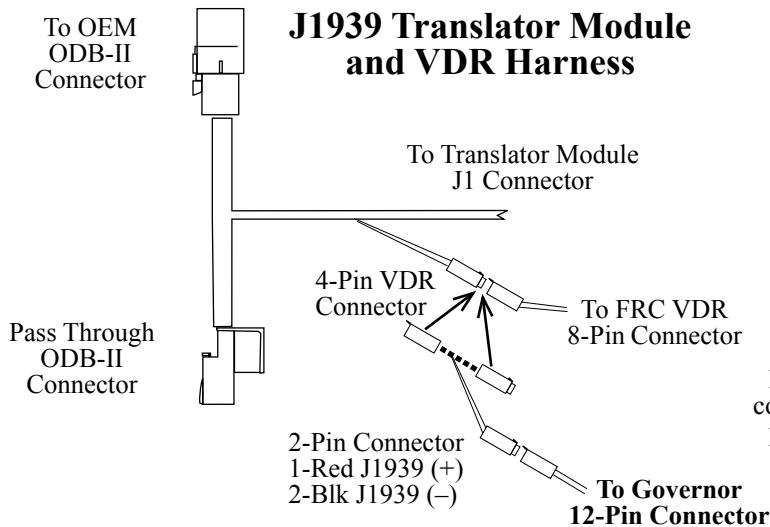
J1939 Translator Module and VDR Harness

To OEM ODB-II Connector

To Translator Module J1 Connector

4-Pin VDR Connector

To FRC VDR 8-Pin Connector

Pass Through ODB-II Connector

co

2-Pin Connector
1-Red J1939 (+)
2-Blk J1939 (–)

To Governor 12-Pin Connector